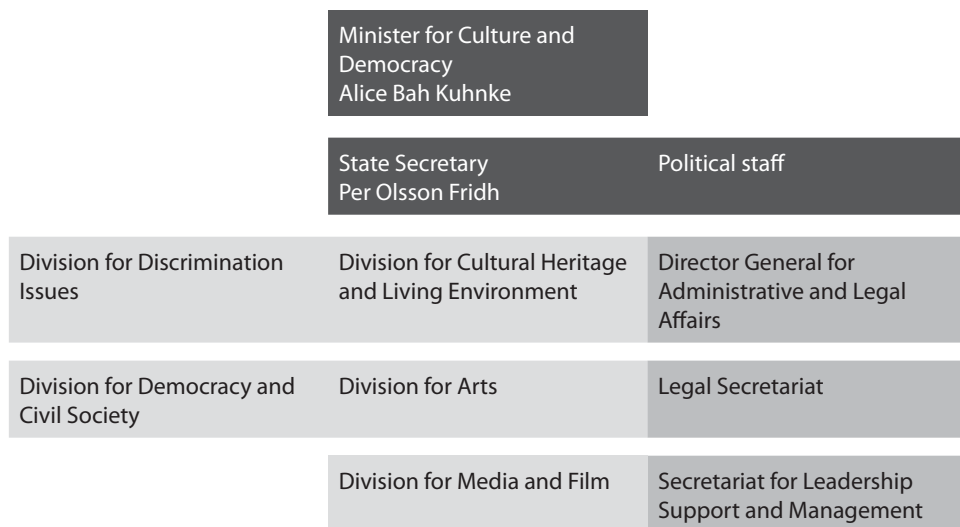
Minister for Culture and Democracy
Alice Bah Kuhnke

State Secretary
Per Olsson Fridh

Political staff

Division for Discrimination Issues

Division for Cultural Heritage and Living Environment

Director General for Administrative and Legal Affairs

Division for Democracy and Civil Society

Division for Arts

Legal Secretariat

Division for Media and Film

Secretariat for Leadership Support and Management